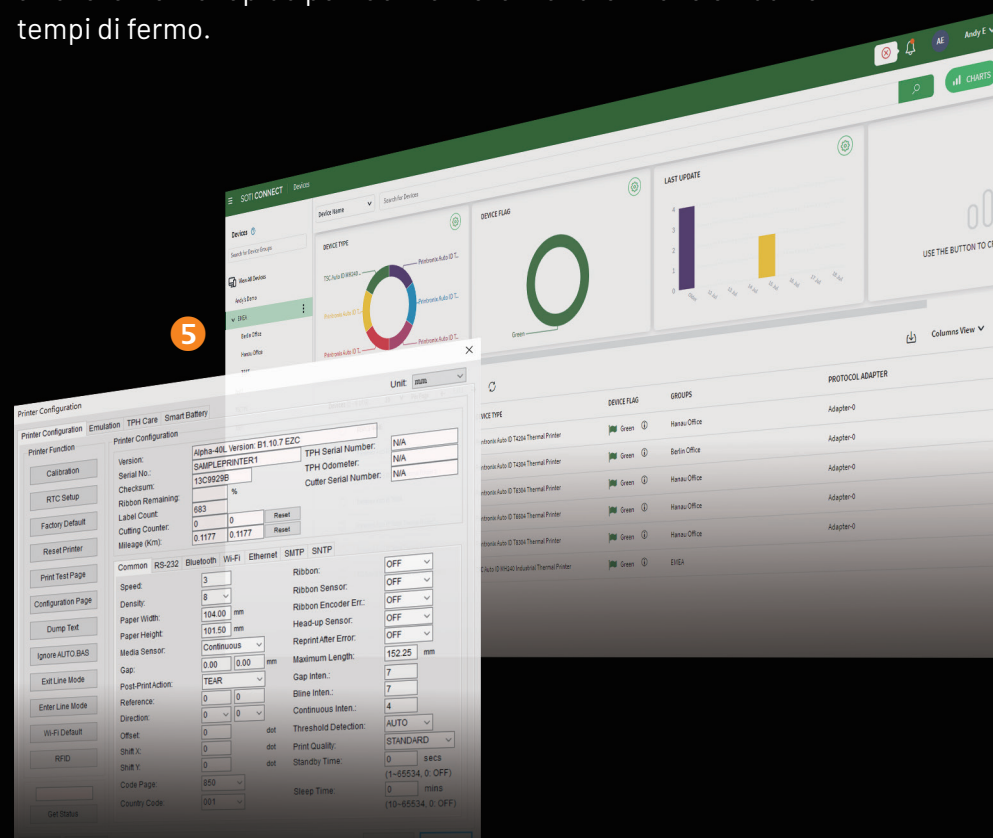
tempi di fermo.

SOTI CONNECT Devices

Andy E

CHARTS

Devices

Search for Device Groups

View All Devices

Andy's Demo

EMEA

Berlin Office

Hanau Office

Device Name

Search for Devices

DEVICE TYPE

TSC Auto ID MH240...

Printronix Auto ID T...

Printronix Auto ID T...

Printronix Auto ID T...

Printronix Auto ID T...

Printronix Auto ID T...

DEVICE FLAG

Green

LAST UPDATE

USE THE BUTTON TO C

Columns View

VICE TYPE

DEVICE FLAG

GROUPS

PROTOCOL ADAPTER

intronix Auto ID T4204 Thermal Printer

Green

Hanau Office

Adapter-0

intronix Auto ID T4204 Thermal Printer

Green

Berlin Office

Adapter-0

intronix Auto ID T8304 Thermal Printer

Green

Hanau Office

Adapter-0

intronix Auto ID T8304 Thermal Printer

Green

Hanau Office

Adapter-0

intronix Auto ID T8304 Thermal Printer

Green

Hanau Office

Adapter-0

C Auto ID MH240 Industrial Thermal Printer

Green

EMEA

5

Printer Configuration

Unit: mm

Printer Configuration | Emulation | TPH Care | Smart Battery

Printer Function

Calibration

RTC Setup

Factory Default

Reset Printer

Print Test Page

Configuration Page

Dump Text

Ignore AUTO.BAS

Exit Line Mode

Enter Line Mode

Wi-Fi Default

RFID

Get Status

Printer Configuration

Version: Alpha-40L Version: B1.10.7 EZC

Serial No.: SAMPLEPRINTER1

Checksum: 13C9929B

Ribbon Remaining: %

Label Count: 683

Cutting Counter: 0 0 Reset

Mileage (Km): 0.1177 0.1177 Reset

TPH Serial Number: N/A

TPH Odometer: N/A

Cutter Serial Number: N/A

Common | RS-232 | Bluetooth | Wi-Fi | Ethernet | SMTP | SNTP

Speed: 3

Density: 8

Paper Width: 104.00 mm

Paper Height: 101.50 mm

Media Sensor: Continuous

Gap: 0.00 0.00 mm

Post-Print Action: TEAR

Reference: 0 0

Direction: 0 0

Offset: 0 dot

Shift X: 0 dot

Shift Y: 0 dot

Code Page: 850

Country Code: 001

Ribbon: OFF

Ribbon Sensor: OFF

Ribbon Encoder Err.: OFF

Head-up Sensor: OFF

Reprint After Error: OFF

Maximum Length: 152.25 mm

Gap Inten.: 7

Bline Inten.: 7

Continuous Inten.: 4

Threshold Detection: AUTO

Print Quality: STANDARD

Standby Time: 0 secs (1~65534, 0: OFF)

Sleep Time: 0 mins (10~65534, 0: OFF)